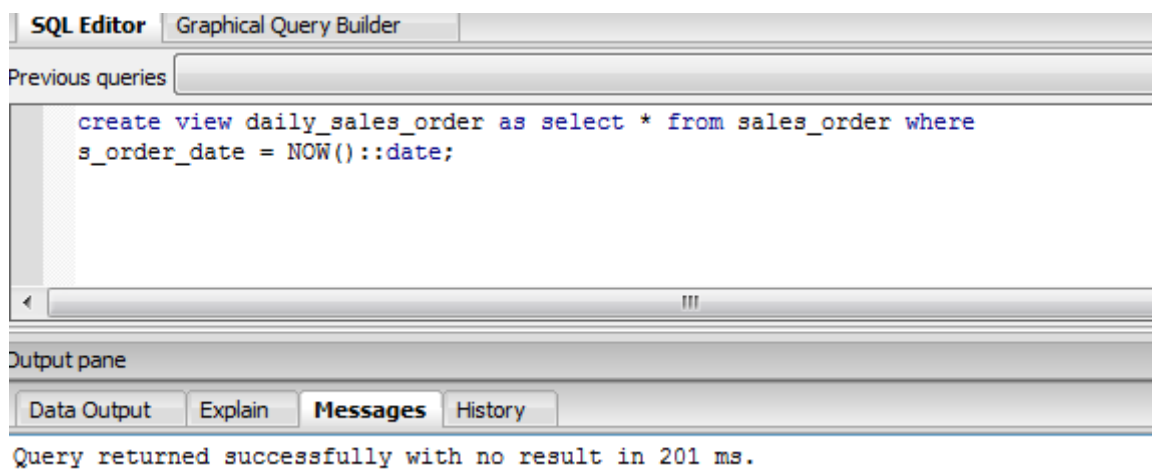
SQL Editor | Graphical Query Builder

Previous queries

create view daily_sales_order as select * from sales_order where
s_order_date = NOW()::date;

III

Output pane

Data Output | Explain | Messages | History

Query returned successfully with no result in 201 ms.